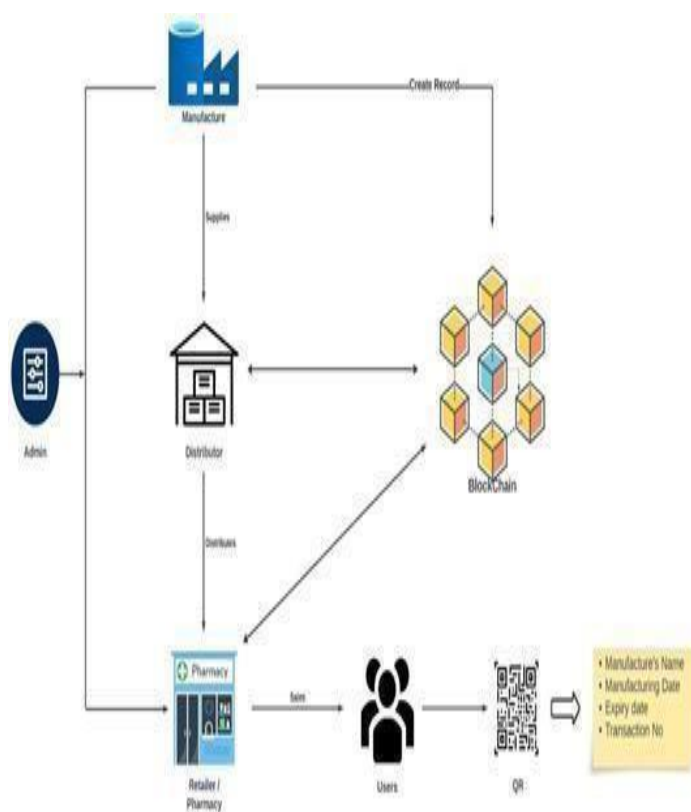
Manufacture

Create Record

Supplies

Admin

Distributor

BlockChain

Distributes

Pharmacy

Sales

Retailer / Pharmacy

Users

QR

• Manufacture's Name
• Manufacturing Date
• Expiry date
• Transaction No